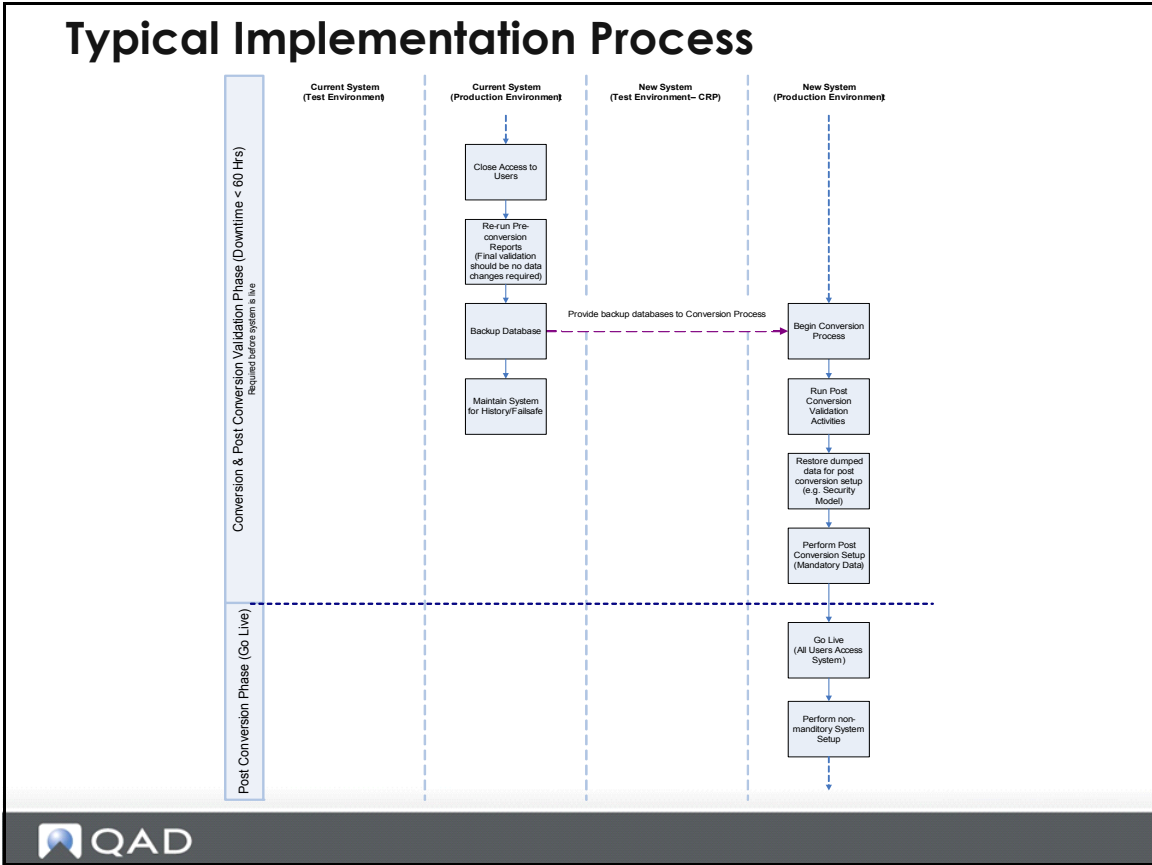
Typical Implementation Process

Conversion & Post Conversion Validation Phase (Downtime < 60 Hrs)
Required before system is live

Post Conversion Phase (Go Live)

Current System
(Test Environment)

Current System
(Production Environment)

New System
(Test Environment– CRP)

New System
(Production Environment)

Close Access to Users

Re-run Pre-conversion Reports (Final validation should be no data changes required)

Backup Database

Provide backup databases to Conversion Process

Maintain System for History/Failsafe

Begin Conversion Process

Run Post Conversion Validation Activities

Restore dumped data for post conversion setup (e.g. Security Model)

Perform Post Conversion Setup (Mandatory Data)

Go Live (All Users Access System)

Perform non-manditory System Setup

QAD